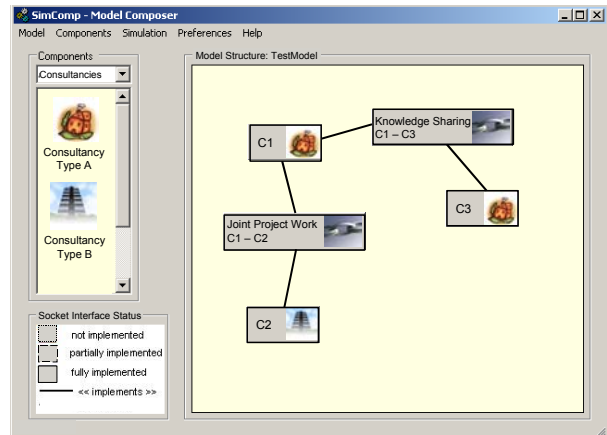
SimComp - Model Composer

Model Components Simulation Preferences Help

Components

Consultancies

Consultancy Type A

Consultancy Type B

Socket Interface Status

not implemented

partially implemented

fully implemented

<< implements >>

Model Structure: TestModel

C1

Knowledge Sharing C1 – C3

C3

Joint Project Work C1 – C2

C2